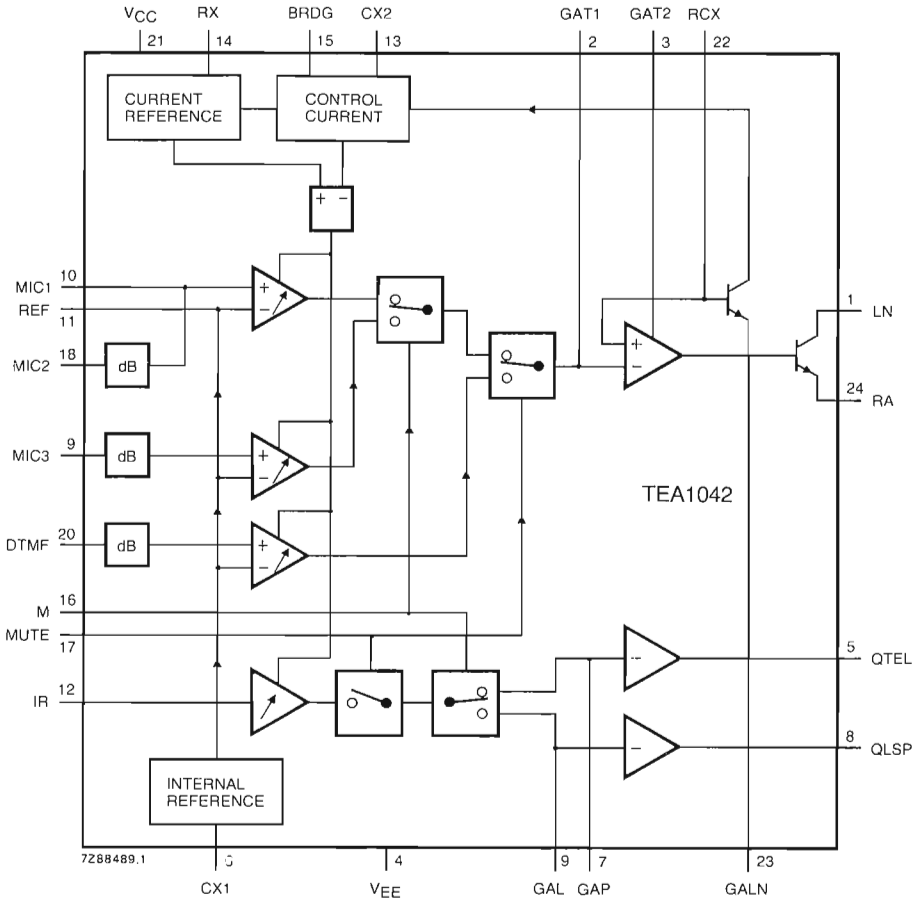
$V_{CC}$ 21
RX 14
BRDG 15
CX2 13
GAT1 2
GAT2 3
RCX 22

CURRENT REFERENCE
CONTROL CURRENT

+ −

MIC1 10
REF 11
MIC2 18
MIC3 9
DTMF 20
M 16
MUTE 17
IR 12

dB
dB
dB

+ −
+ −
+ −
+ −

1 LN
24 RA

TEA1042

5 QTEL
8 QLSP

INTERNAL REFERENCE

7Z88489.1
6 CX1
4 $V_{EE}$
9 GAL
7 GAP
23 GALN